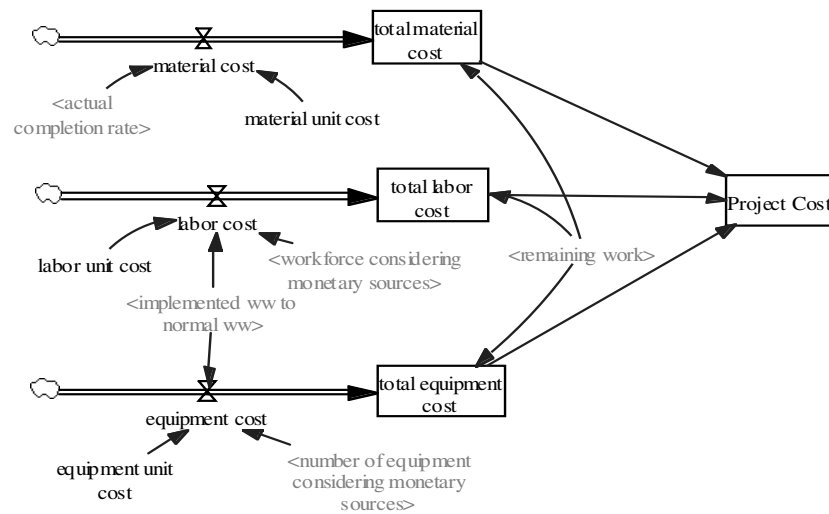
total material cost

material cost

<actual completion rate>

material unit cost

Project Cost

total labor cost

labor cost

labor unit cost

<workforce considering monetary sources>

<remaining work>

<implemented ww to normal ww>

total equipment cost

equipment cost

equipment unit cost

<number of equipment considering monetary sources>